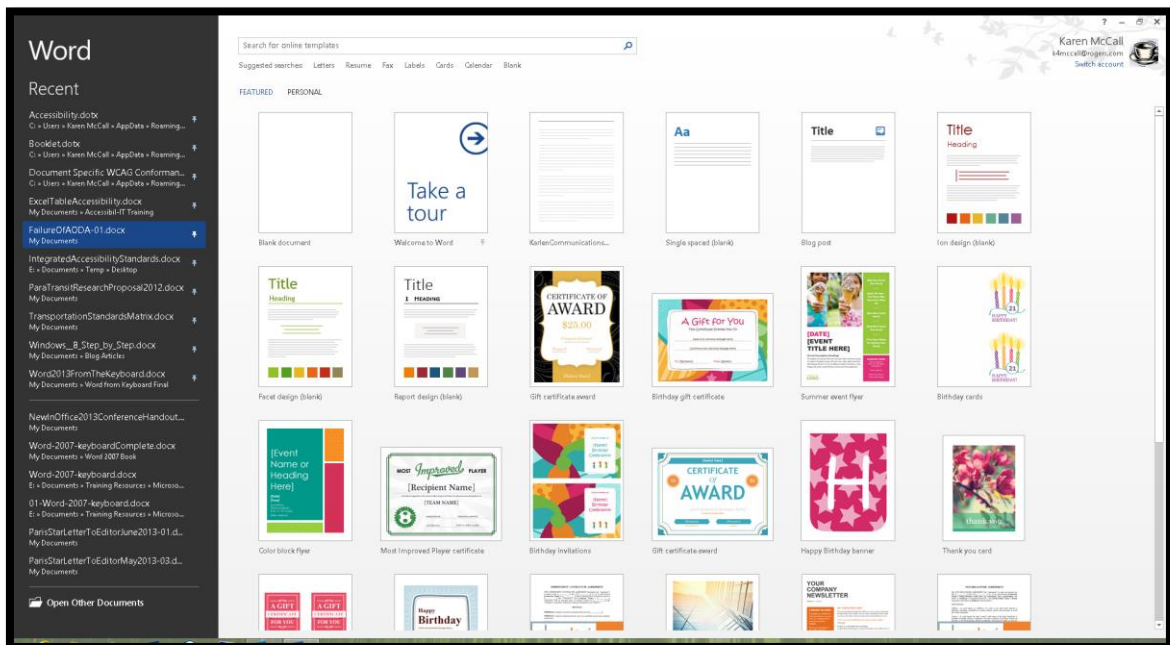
Word

Recent

Accessibility.dotx
C: » Users » Karen McCall » AppData » Roaming...

Booklet.dotx
C: » Users » Karen McCall » AppData » Roaming...

Document Specific WCAG Conforman...
C: » Users » Karen McCall » AppData » Roaming...

ExcelTableAccessibility.docx
My Documents » Accessibil-IT Training

FailureOfAODA-01.docx
My Documents

IntegratedAccessibilityStandards.docx
E: » Documents » Temp » Desktop

ParaTransitResearchProposal2012.docx
My Documents

TransportationStandardsMatrix.docx
My Documents

Windows_8_Step_by_Step.docx
My Documents » Blog Articles

Word2013FromTheKeyboard.docx
My Documents » Word from Keyboard Final

NewInOffice2013ConferenceHandout...
My Documents

Word-2007-keyboardComplete.docx
My Documents » Word 2007 Book

Word-2007-keyboard.docx
E: » Documents » Training Resources » Microso...

01-Word-2007-keyboard.docx
E: » Documents » Training Resources » Microso...

ParisStarLetterToEditorJune2013-01.d...
My Documents

ParisStarLetterToEditorMay2013-03.d...
My Documents

Open Other Documents

Search for online templates

Suggested searches: Letters Resume Fax Labels Cards Calendar Blank

? – ✕

Karen McCall
k4mccall@rogers.com
Switch account

FEATURED PERSONAL

Take a tour

Aa

Title

Title
Heading

Blank document

Welcome to Word

KarenCommunications...

Single spaced (blank)

Blog post

Ion design (blank)

Title
Heading

Title
1 HEADING

CERTIFICATE OF AWARD
$25.00

A Gift for You

[DATE]
[EVENT TITLE HERE]

HAPPY BIRTHDAY!

Facet design (blank)

Report design (blank)

Gift certificate award

Birthday gift certificate

Summer event flyer

Birthday cards

[Event Name or Heading Here]

MOST Improved PLAYER
[Recipient Name]
[TEAM NAME]

CERTIFICATE OF AWARD

thank you

Color block flyer

Most Improved Player certificate

Birthday invitations

Gift certificate award

Happy Birthday banner

Thank you card

A GIFT FOR YOU

A GIFT FOR YOU

Happy Birthday

YOUR COMPANY NEWSLETTER